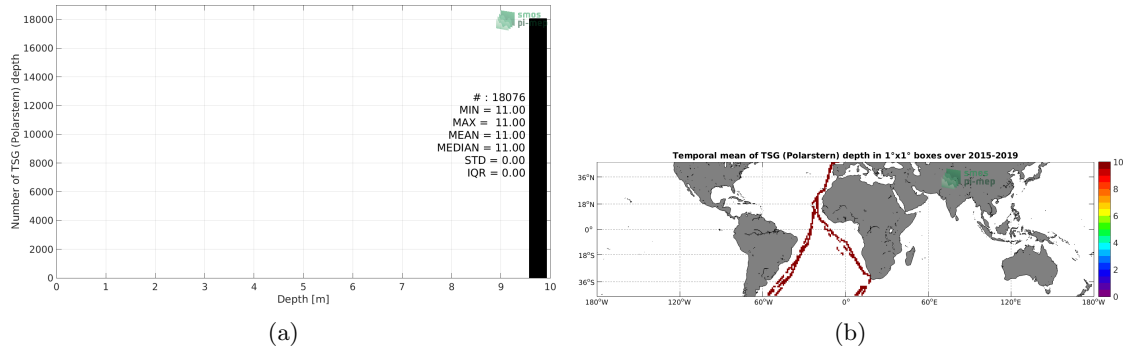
smos pi-mep

Number of TSG (Polarstern) depth

18000
16000
14000
12000
10000
8000
6000
4000
2000
0

# : 18076
MIN = 11.00
MAX = 11.00
MEAN = 11.00
MEDIAN = 11.00
STD = 0.00
IQR = 0.00

0 1 2 3 4 5 6 7 8 9 10

Depth [m]

(a)

Temporal mean of TSG (Polarstern) depth in 1°x1° boxes over 2015-2019

smos pi-mep

36°N
18°N
0°
18°S
36°S

180°W 120°W 60°W 0° 60°E 120°E 180°W

10
8
6
4
2
0

(b)